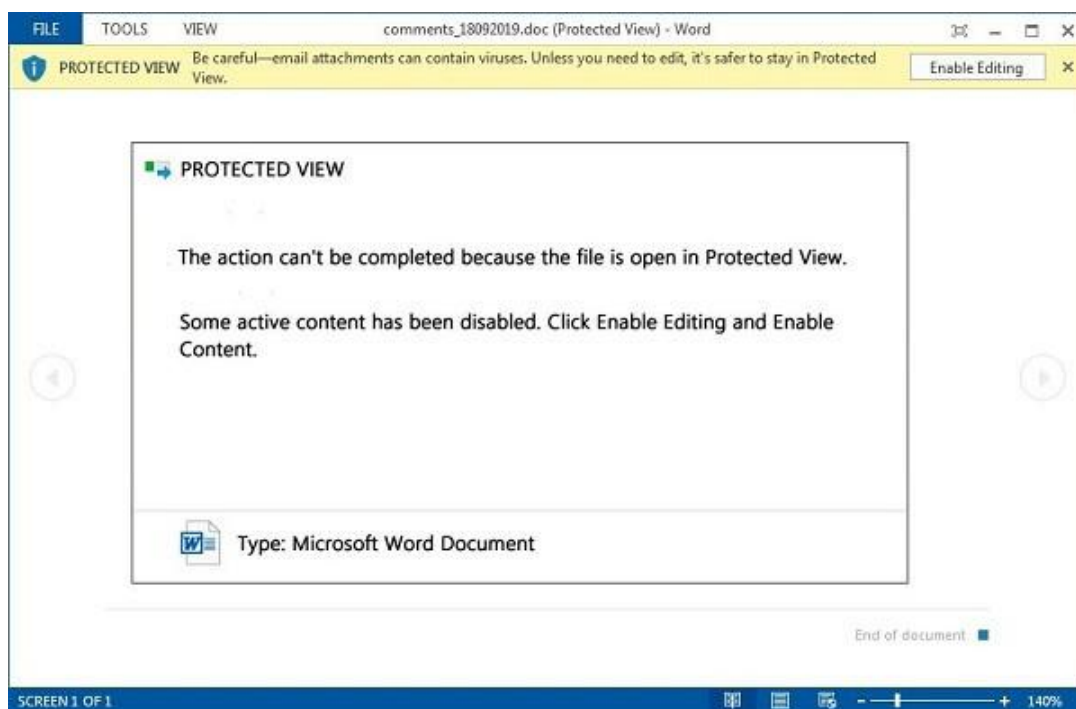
FILE TOOLS VIEW comments_18092019.doc (Protected View) - Word

PROTECTED VIEW Be careful—email attachments can contain viruses. Unless you need to edit, it's safer to stay in Protected View.

Enable Editing

PROTECTED VIEW

The action can't be completed because the file is open in Protected View.

Some active content has been disabled. Click Enable Editing and Enable Content.

Type: Microsoft Word Document

End of document

SCREEN 1 OF 1

140%